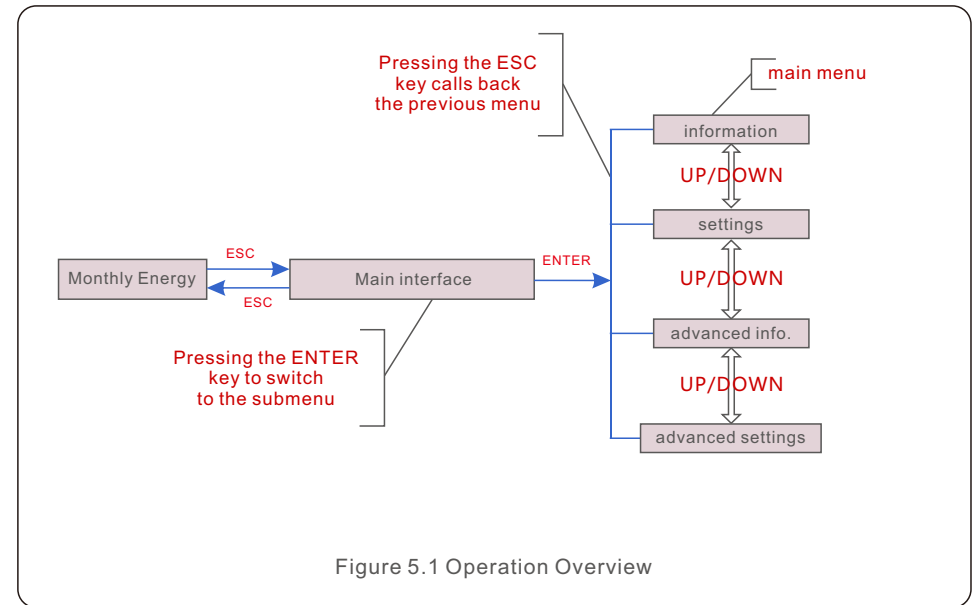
Pressing the ESC key calls back the previous menu

main menu

information

UP/DOWN

settings

ESC

Monthly Energy

Main interface

ENTER

ESC

UP/DOWN

advanced info.

Pressing the ENTER key to switch to the submenu

UP/DOWN

advanced settings

Figure 5.1 Operation Overview